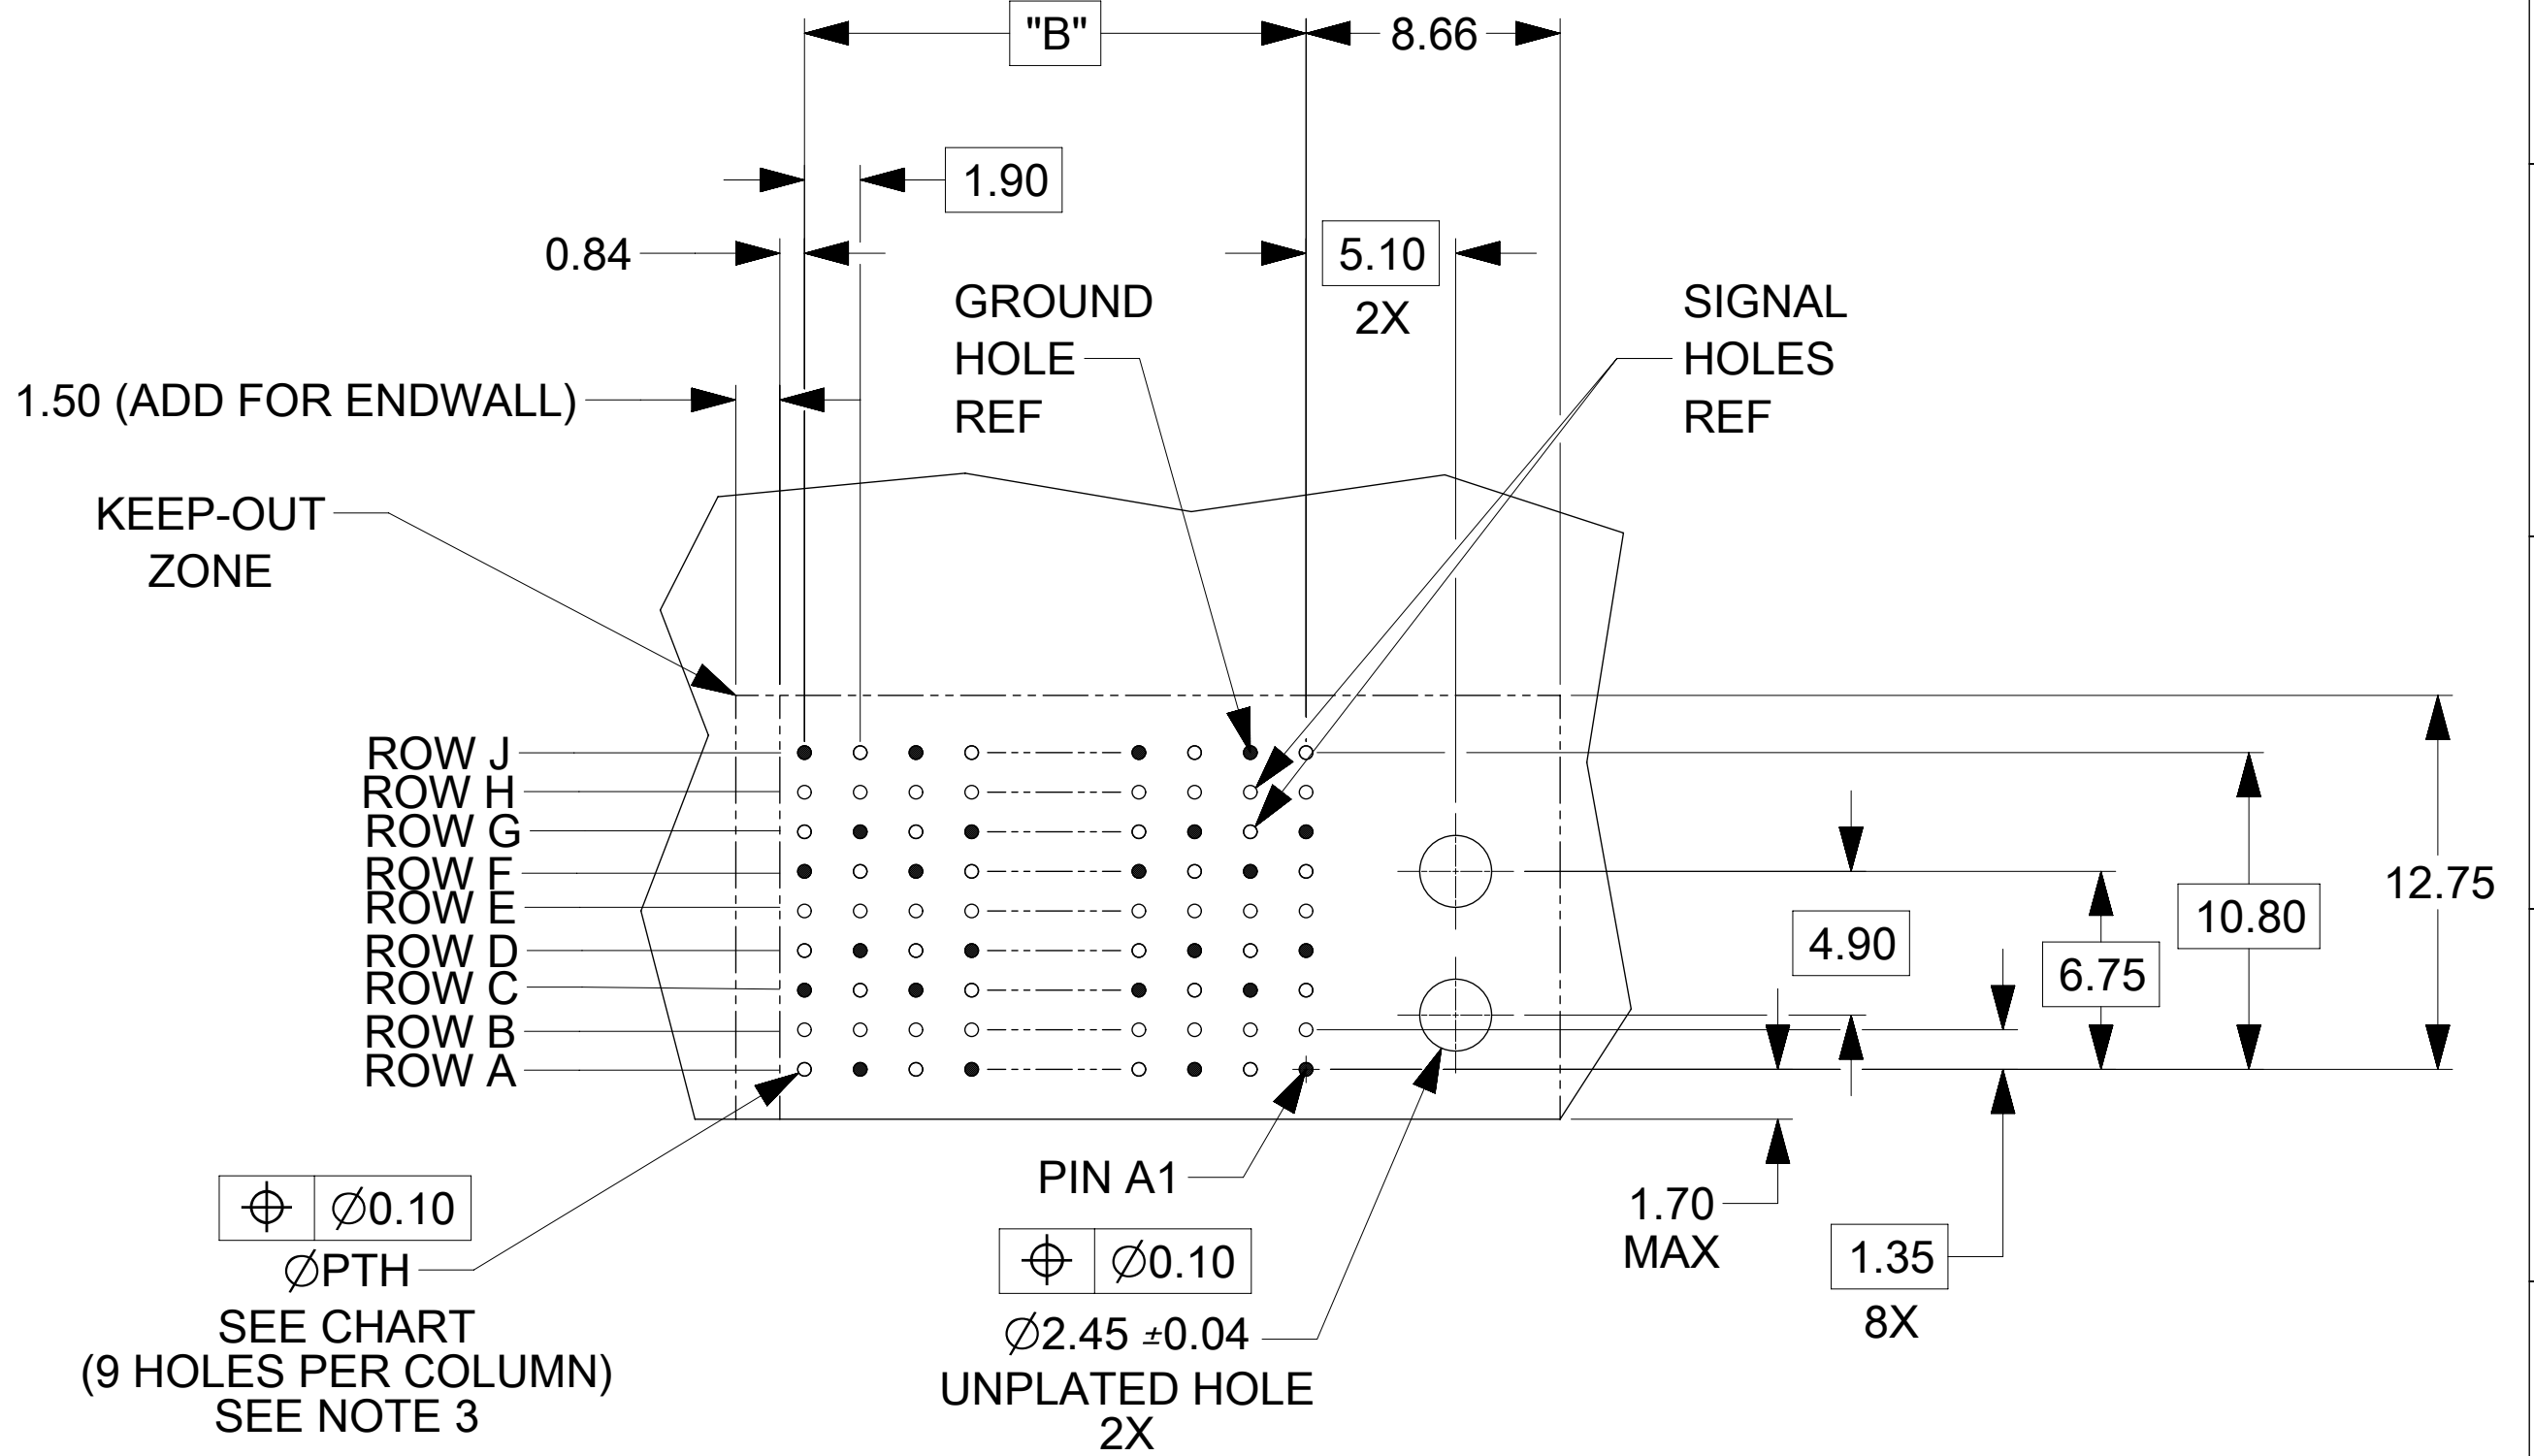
"B"
8.66
1.90
0.84
5.10
2X
GROUND HOLE REF
SIGNAL HOLES REF
1.50 (ADD FOR ENDWALL)
KEEP-OUT ZONE
ROW J
ROW H
ROW G
ROW F
ROW E
ROW D
ROW C
ROW B
ROW A
12.75
10.80
4.90
6.75
⌖ $\varnothing$0.10
$\varnothing$PTH
SEE CHART
(9 HOLES PER COLUMN)
SEE NOTE 3
PIN A1
⌖ $\varnothing$0.10
$\varnothing$2.45 $\pm$0.04
UNPLATED HOLE
2X
1.70
MAX
1.35
8X